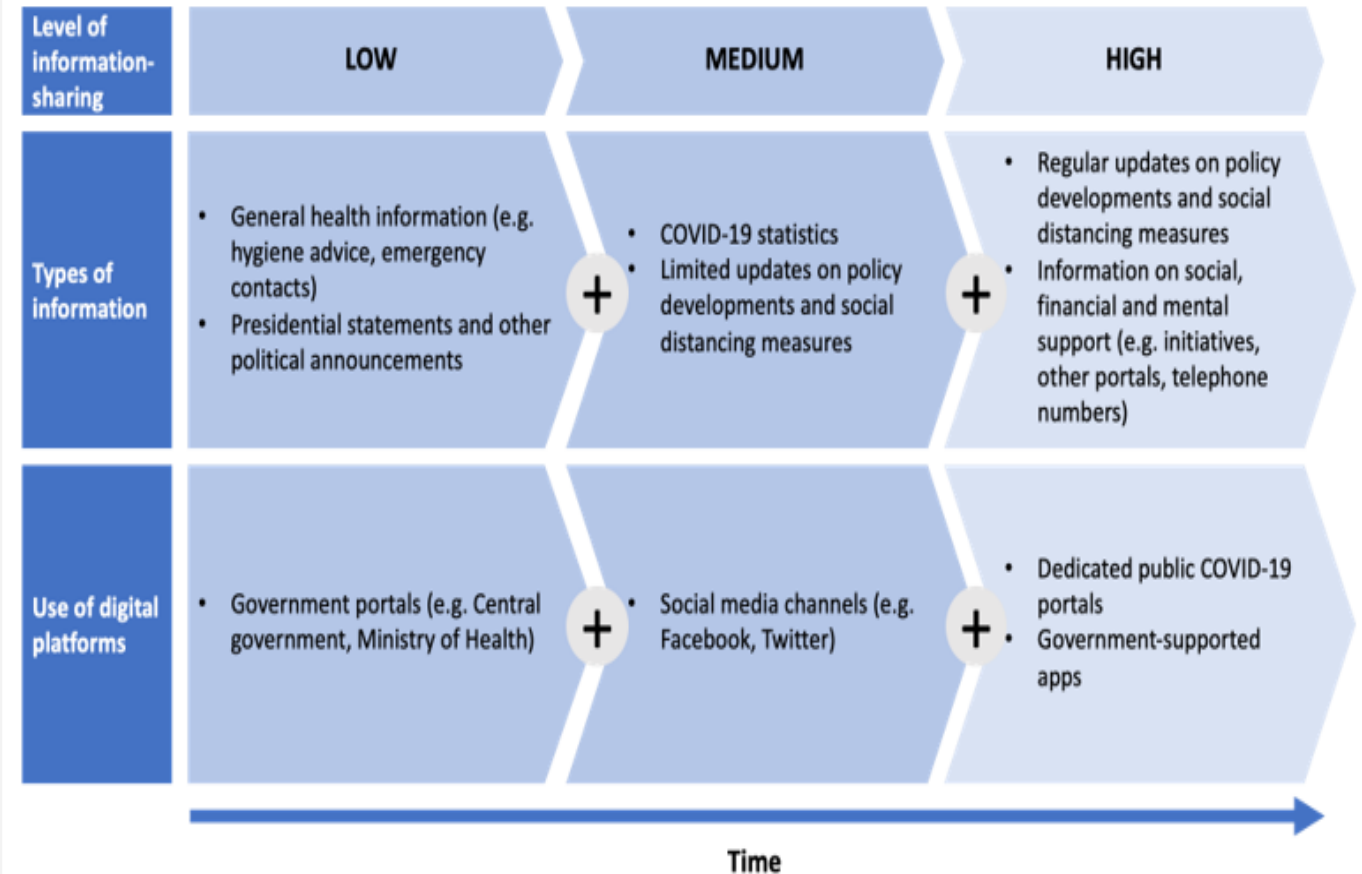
| Level of information-sharing | LOW | MEDIUM | HIGH |
|---|---|---|---|
| Types of information | • General health information (e.g. hygiene advice, emergency contacts) • Presidential statements and other political announcements | + • COVID-19 statistics • Limited updates on policy developments and social distancing measures | + • Regular updates on policy developments and social distancing measures • Information on social, financial and mental support (e.g. initiatives, other portals, telephone numbers) |
| Use of digital platforms | • Government portals (e.g. Central government, Ministry of Health) | + • Social media channels (e.g. Facebook, Twitter) | + • Dedicated public COVID-19 portals • Government-supported apps |

Time